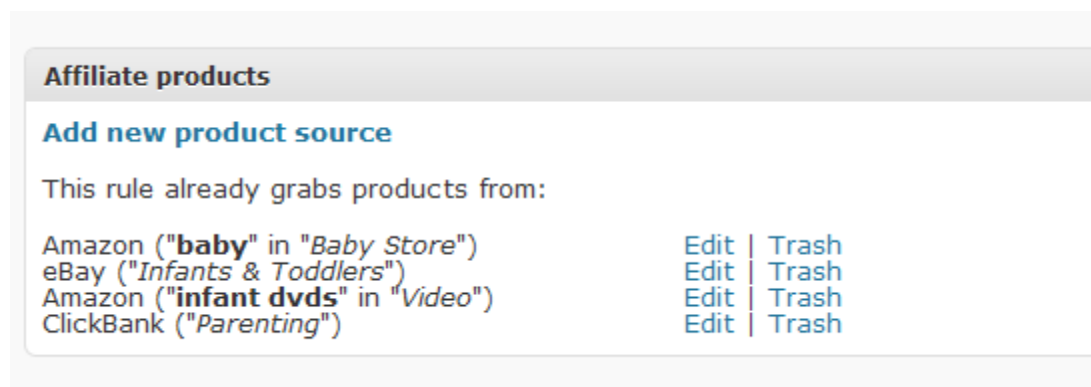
Affiliate products

Add new product source

This rule already grabs products from:

| | |
|---|---|
| Amazon ("baby" in "Baby Store") | Edit \| Trash |
| eBay ("Infants & Toddlers") | Edit \| Trash |
| Amazon ("infant dvds" in "Video") | Edit \| Trash |
| ClickBank ("Parenting") | Edit \| Trash |